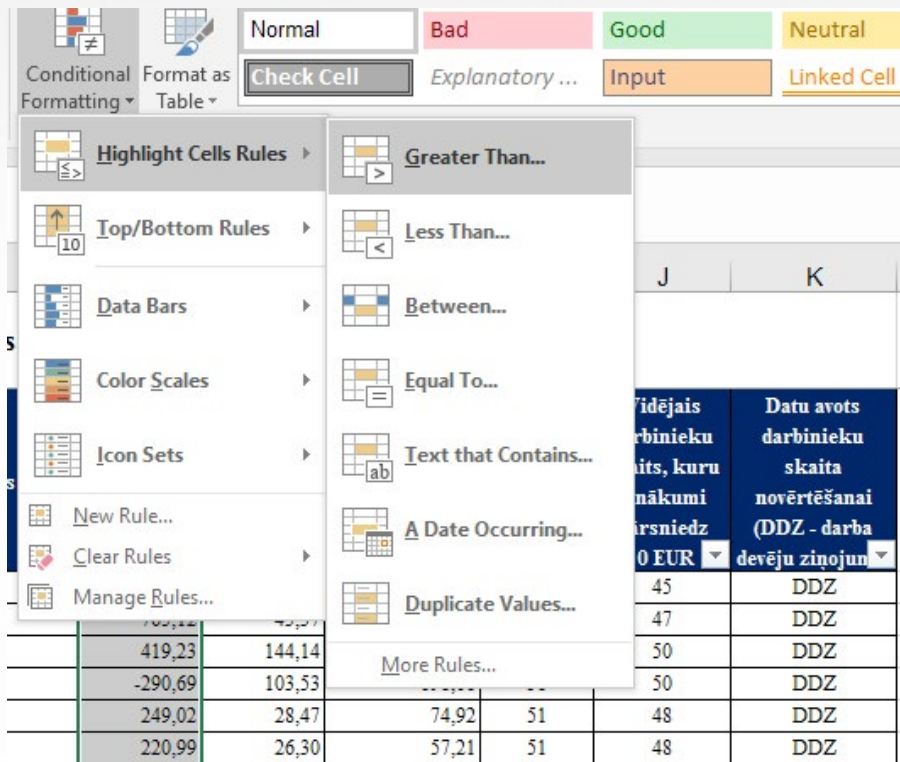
Conditional Formatting ▾ Format as Table ▾

Normal | Bad | Good | Neutral
Check Cell | Explanatory ... | Input | Linked Cell

Highlight Cells Rules ▸
Top/Bottom Rules ▸
Data Bars ▸
Color Scales ▸
Icon Sets ▸
New Rule...
Clear Rules ▸
Manage Rules...

Greater Than...
Less Than...
Between...
Equal To...
Text that Contains...
A Date Occurring...
Duplicate Values...
More Rules...

J | K
Vidējais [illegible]rbinieku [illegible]its, kuru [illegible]nākumi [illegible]irsniedz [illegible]0 EUR | Datu avots darbinieku skaita novērtēšanai (DDZ - darba devēju ziņojun

| | | | | 45 | DDZ |
|---|---|---|---|---|---|
| 705,12 | 45,57 | | | 47 | DDZ |
| 419,23 | 144,14 | | | 50 | DDZ |
| -290,69 | 103,53 | | | 50 | DDZ |
| 249,02 | 28,47 | 74,92 | 51 | 48 | DDZ |
| 220,99 | 26,30 | 57,21 | 51 | 48 | DDZ |